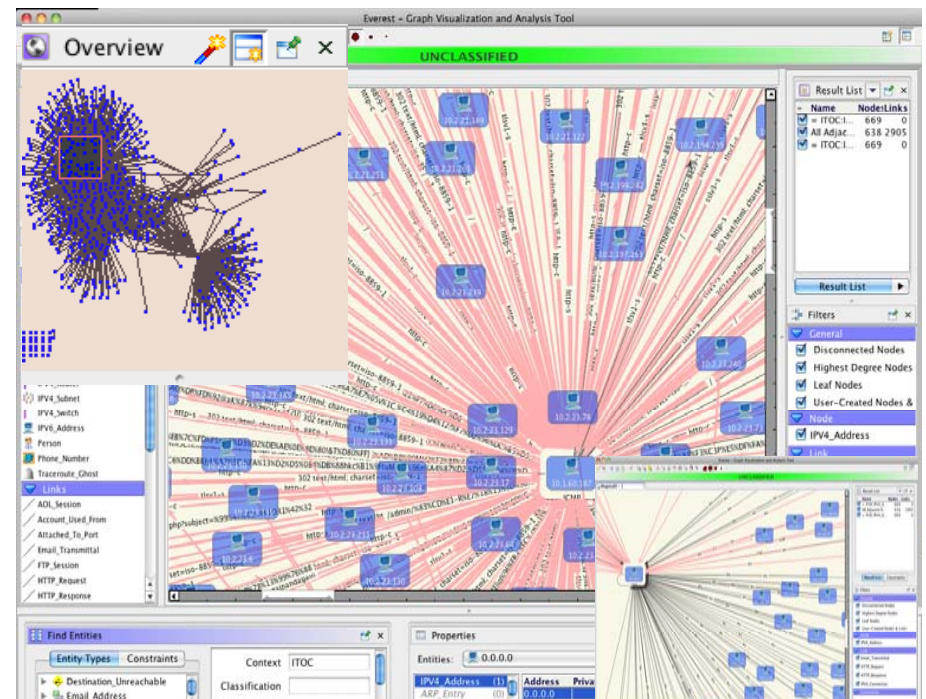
Everest - Graph Visualization and Analysis Tool

Overview

UNCLASSIFIED

Result List

Name | Node:Links
= ITOC:I... 669 0
All Adjac... 638 2905
= ITOC:I... 669 0

Result List

Filters

General

Disconnected Nodes

Highest Degree Nodes

Leaf Nodes

User-Created Nodes &

Node

IPV4_Address

Link

IPV4_Subnet

IPV4_Switch

IPV6_Address

Person

Phone_Number

Traceroute_Ghost

Links

AOL_Session

Account_Used_From

Attached_To_Port

Email_Transmittal

FTP_Session

HTTP_Request

HTTP_Response

10.2.21.189

10.2.21.122

10.2.194.239

10.2.21.251

10.2.21.213

10.2.194.242

10.2.137.233

10.2.21.239

10.2.23.240

10.2.23.78

10.2.23.129

10.2.23.71

10.2.23.17

10.1.60.182

ICMP

10.2.23.6

10.2.23.130

302 text/html; charset=iso-8859-1

http-c

http-s

Find Entities

Entity Types

Constraints

Destination_Unreachable

Email_Address

Context

ITOC

Classification

Properties

Entities:

0.0.0.0

IPV4_Address (1)

ARP_Entry (0)

Address

Priva

0.0.0.0

UNCLASSIFIED